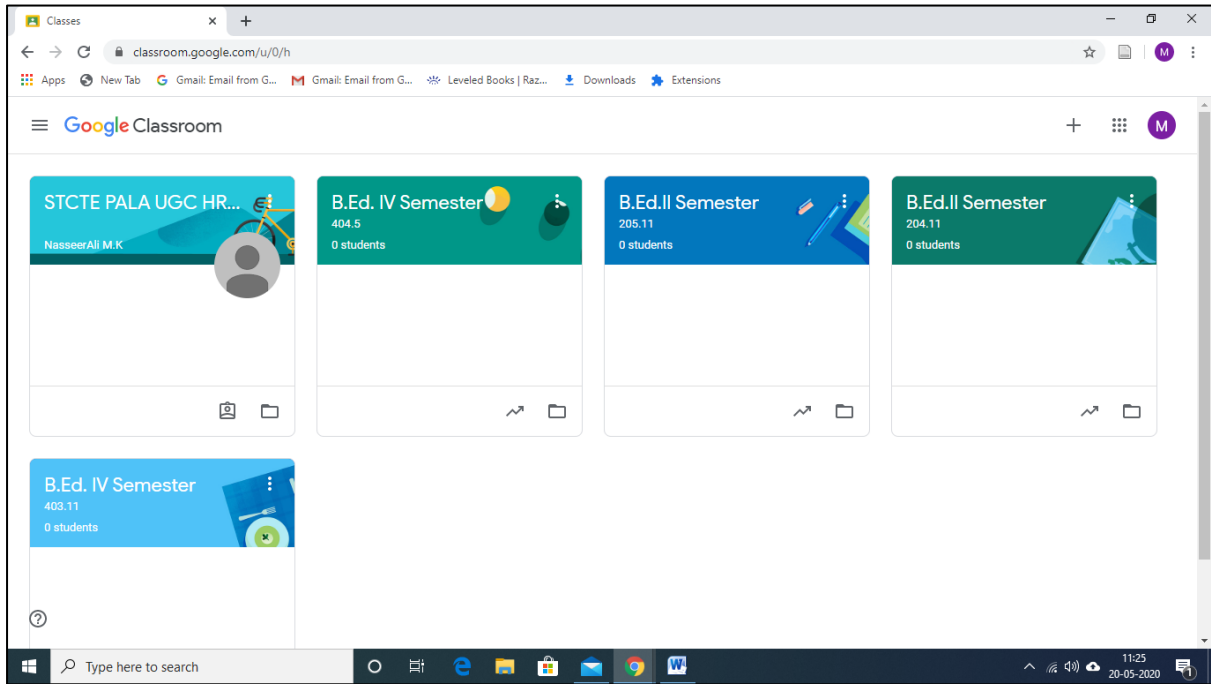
Classes

classroom.google.com/u/0/h

Apps New Tab Gmail: Email from G... Gmail: Email from G... Leveled Books | Raz... Downloads Extensions

Google Classroom

M

STCTE PALA UGC HR...
NasseerAli M.K

B.Ed. IV Semester
404.5
0 students

B.Ed.II Semester
205.11
0 students

B.Ed.II Semester
204.11
0 students

B.Ed. IV Semester
403.11
0 students

?

Type here to search

11:25
20-05-2020